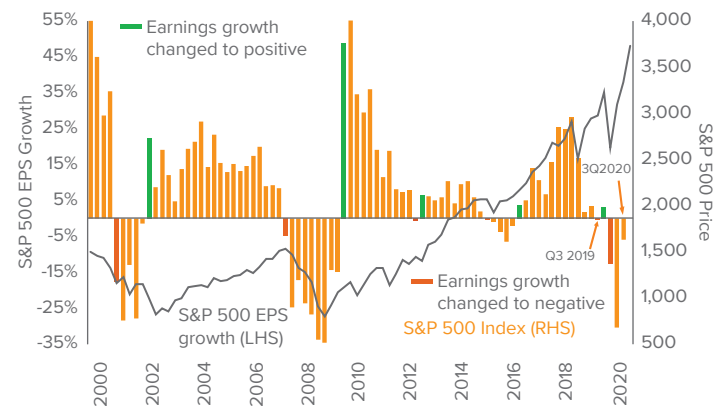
55%
45%
35%
25%
15%
5%
-5%
-15%
-25%
-35%

S&P 500 EPS Growth

Earnings growth changed to positive

4,000
3,500
3,000
2,500
2,000
1,500
1,000
500

S&P 500 Price

3Q2020

Q3 2019

Earnings growth changed to negative

S&P 500 EPS growth (LHS)

S&P 500 Index (RHS)

2000
2002
2004
2006
2008
2010
2012
2014
2016
2018
2020